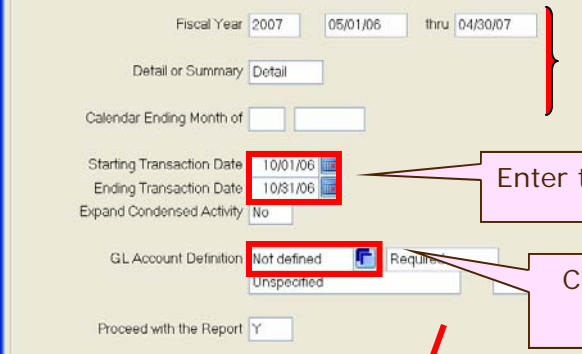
Fiscal Year 2007 05/01/06 thru 04/30/07

Detail or Summary Detail

Calendar Ending Month of

Starting Transaction Date 10/01/06
Ending Transaction Date 10/31/06
Expand Condensed Activity No

GL Account Definition Not defined Required
Unspecified

Proceed with the Report Y

Enter t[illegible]

C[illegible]